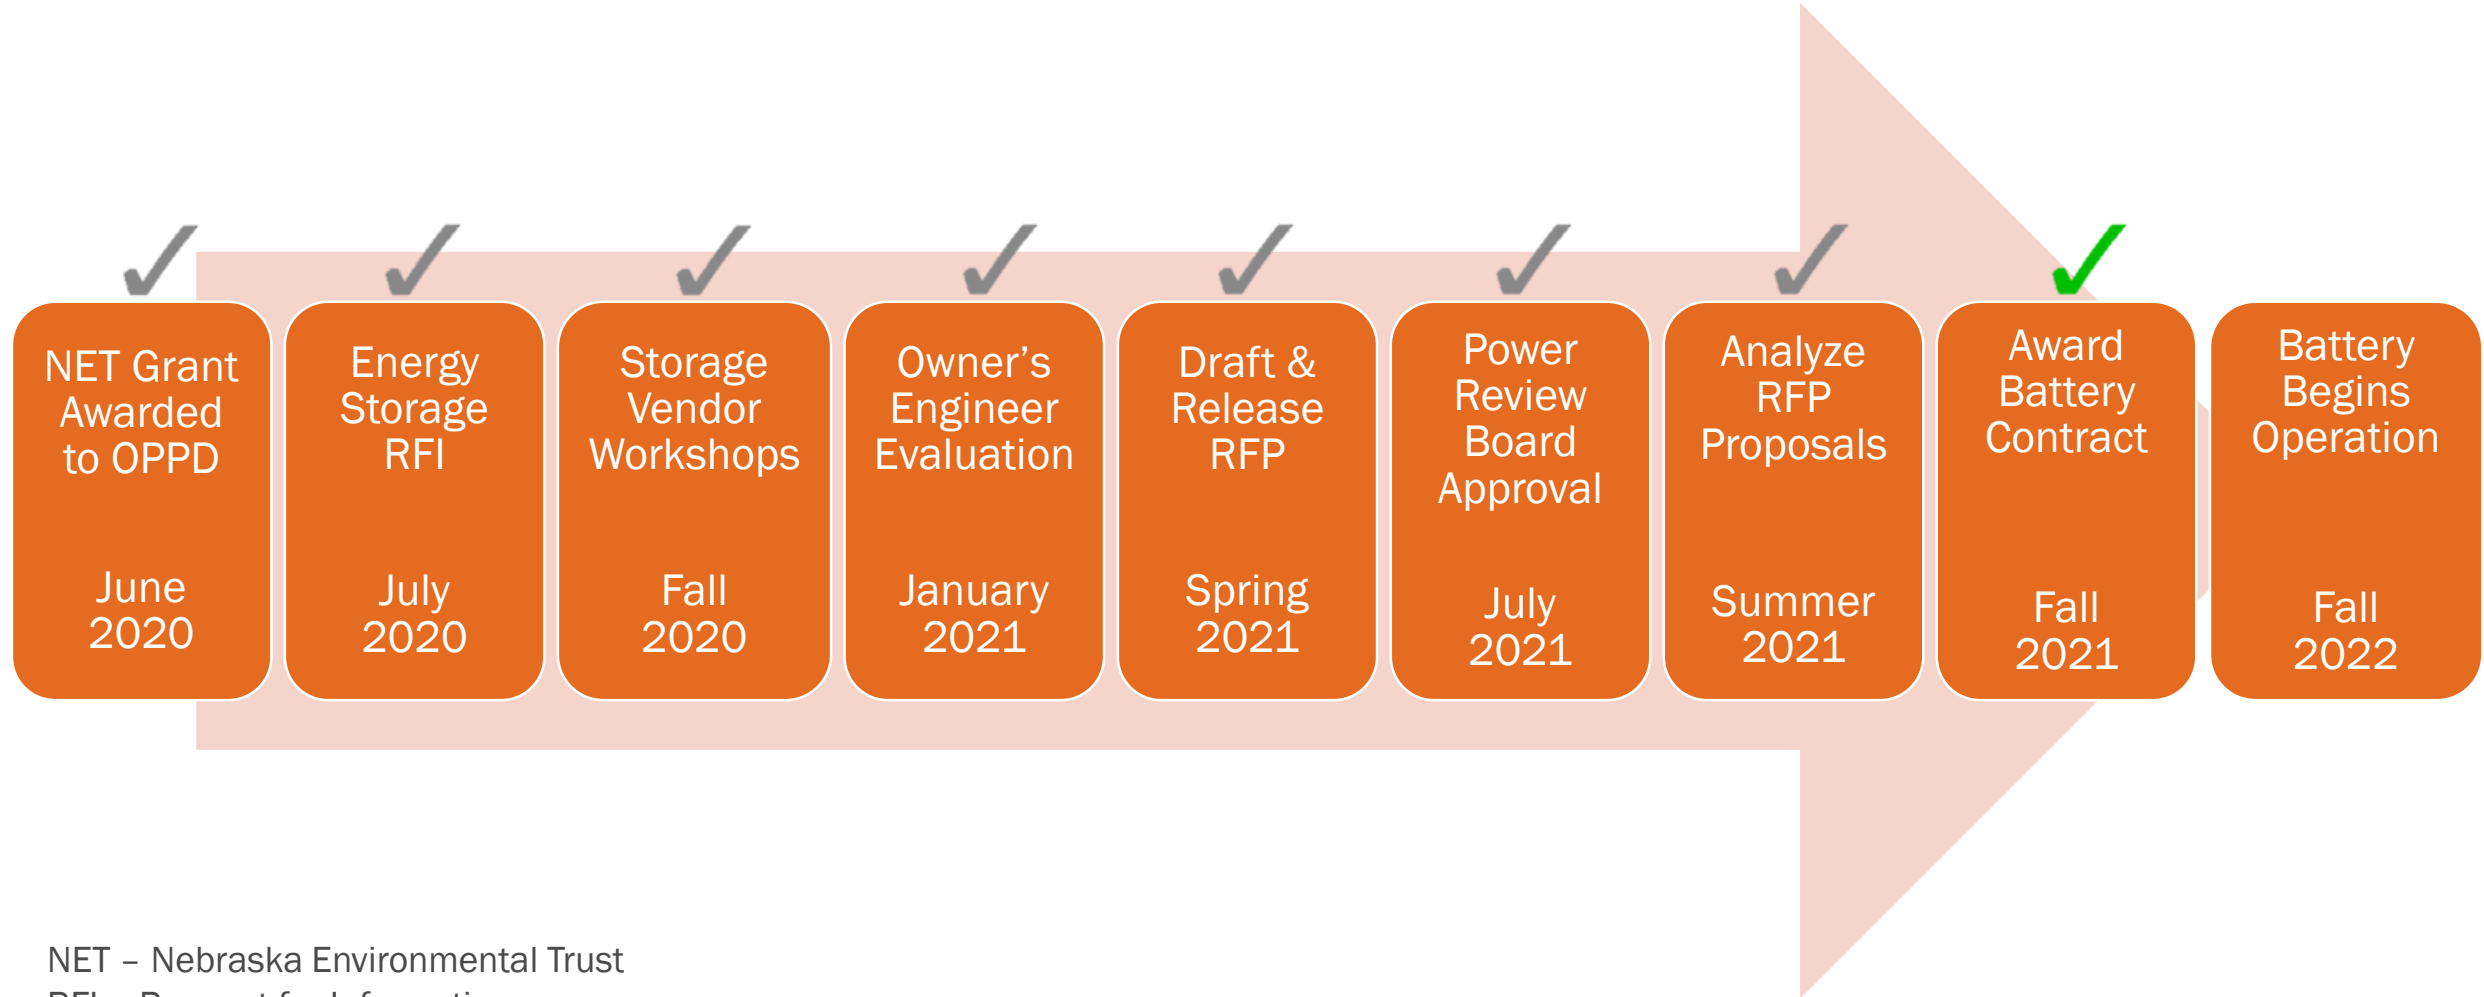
✓ ✓ ✓ ✓ ✓ ✓ ✓ ✓

NET Grant Awarded to OPPD

June 2020

Energy Storage RFI

July 2020

Storage Vendor Workshops

Fall 2020

Owner’s Engineer Evaluation

January 2021

Draft & Release RFP

Spring 2021

Power Review Board Approval

July 2021

Analyze RFP Proposals

Summer 2021

Award Battery Contract

Fall 2021

Battery Begins Operation

Fall 2022

NET – Nebraska Environmental Trust
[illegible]